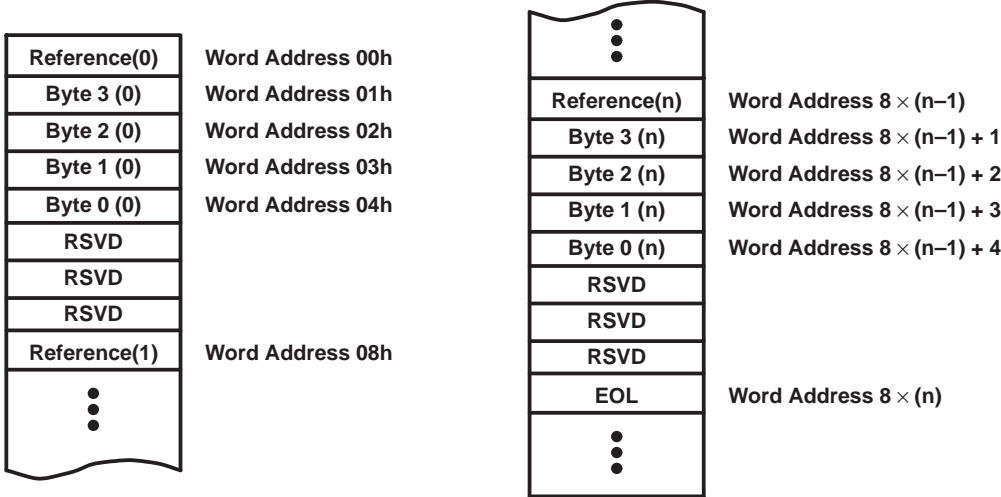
Reference(0) Word Address 00h
Byte 3 (0) Word Address 01h
Byte 2 (0) Word Address 02h
Byte 1 (0) Word Address 03h
Byte 0 (0) Word Address 04h
RSVD
RSVD
RSVD
Reference(1) Word Address 08h

Reference(n) Word Address $8 \times (n–1)$
Byte 3 (n) Word Address $8 \times (n–1) + 1$
Byte 2 (n) Word Address $8 \times (n–1) + 2$
Byte 1 (n) Word Address $8 \times (n–1) + 3$
Byte 0 (n) Word Address $8 \times (n–1) + 4$
RSVD
RSVD
RSVD
EOL Word Address $8 \times (n)$